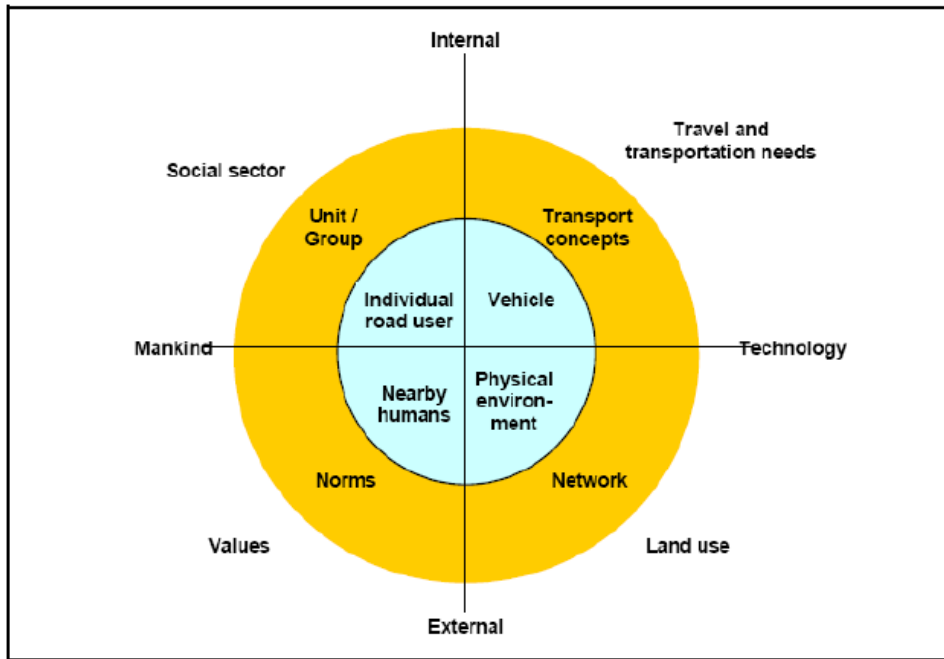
Internal

Social sector

Travel and transportation needs

Unit / Group

Transport concepts

Individual road user

Vehicle

Mankind

Technology

Nearby humans

Physical environment

Norms

Network

Values

Land use

External